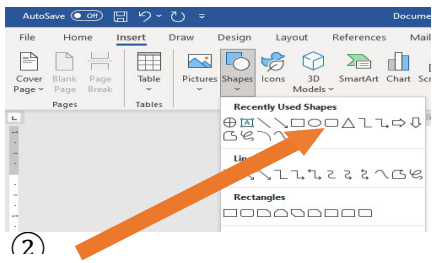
AutoSave Off

Docume

File Home Insert Draw Design Layout References Mail

Cover Page Blank Page Page Break

Pages

Table

Tables

Pictures Shapes Icons 3D Models SmartArt Chart Scr

Recently Used Shapes

Lin

Rectangles

②